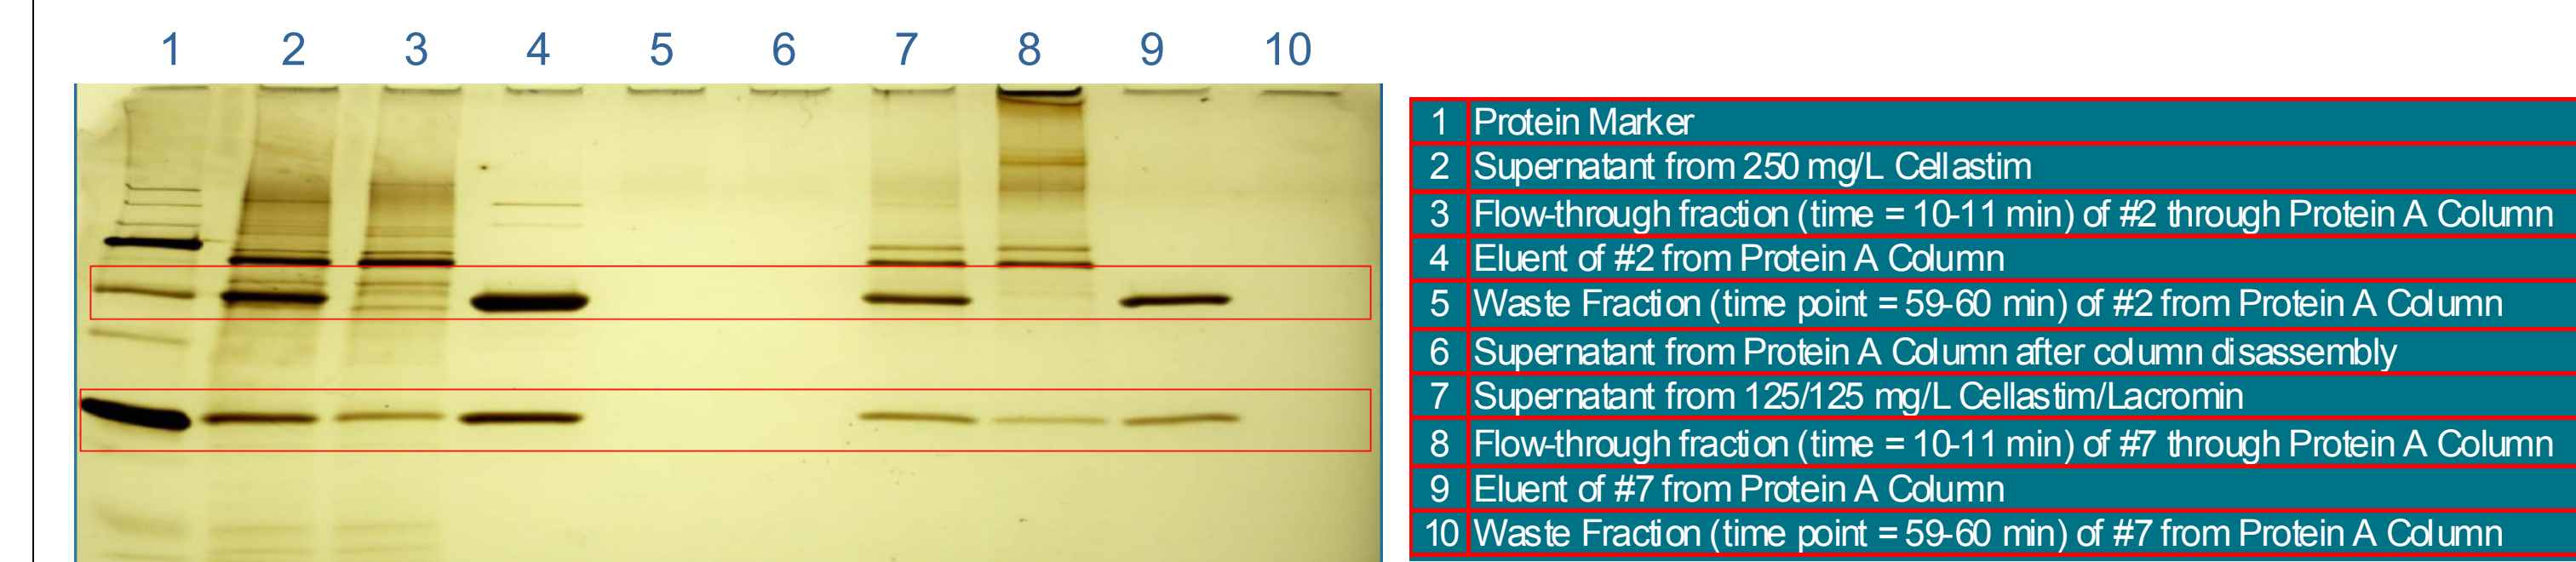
1 2 3 4 5 6 7 8 9 10

| 1 | Protein Marker |
|---|---|
| 2 | Supernatant from 250 mg/L Cellastim |
| 3 | Flow-through fraction (time = 10-11 min) of #2 through Protein A Column |
| 4 | Eluent of #2 from Protein A Column |
| 5 | Waste Fraction (time point = 59-60 min) of #2 from Protein A Column |
| 6 | Supernatant from Protein A Column after column disassembly |
| 7 | Supernatant from 125/125 mg/L Cellastim/Lacromin |
| 8 | Flow-through fraction (time = 10-11 min) of #7 through Protein A Column |
| 9 | Eluent of #7 from Protein A Column |
| 10 | Waste Fraction (time point = 59-60 min) of #7 from Protein A Column |